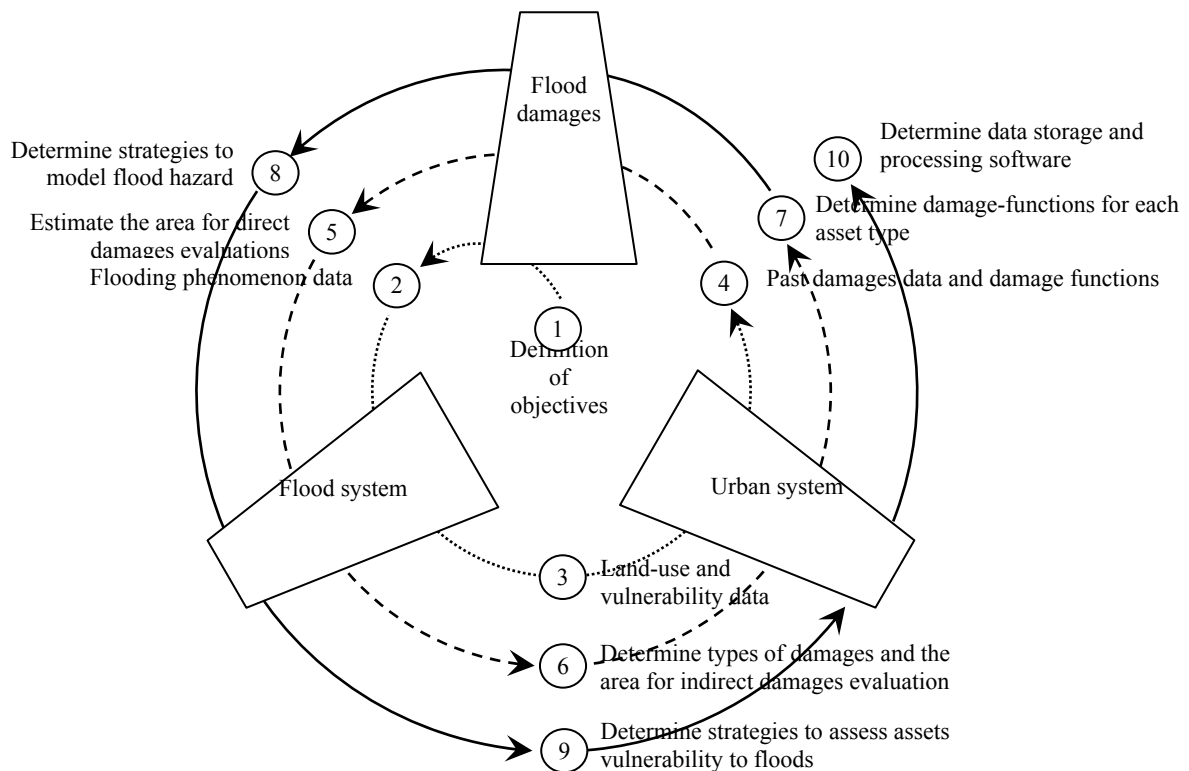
Flood damages

Determine strategies to model flood hazard

8

Determine data storage and processing software

10

Estimate the area for direct damages evaluations

5

7

Determine damage-functions for each asset type

Flooding phenomenon data

2

4

Past damages data and damage functions

1

Definition of objectives

Flood system

Urban system

3

Land-use and vulnerability data

6

Determine types of damages and the area for indirect damages evaluation

9

Determine strategies to assess assets vulnerability to floods